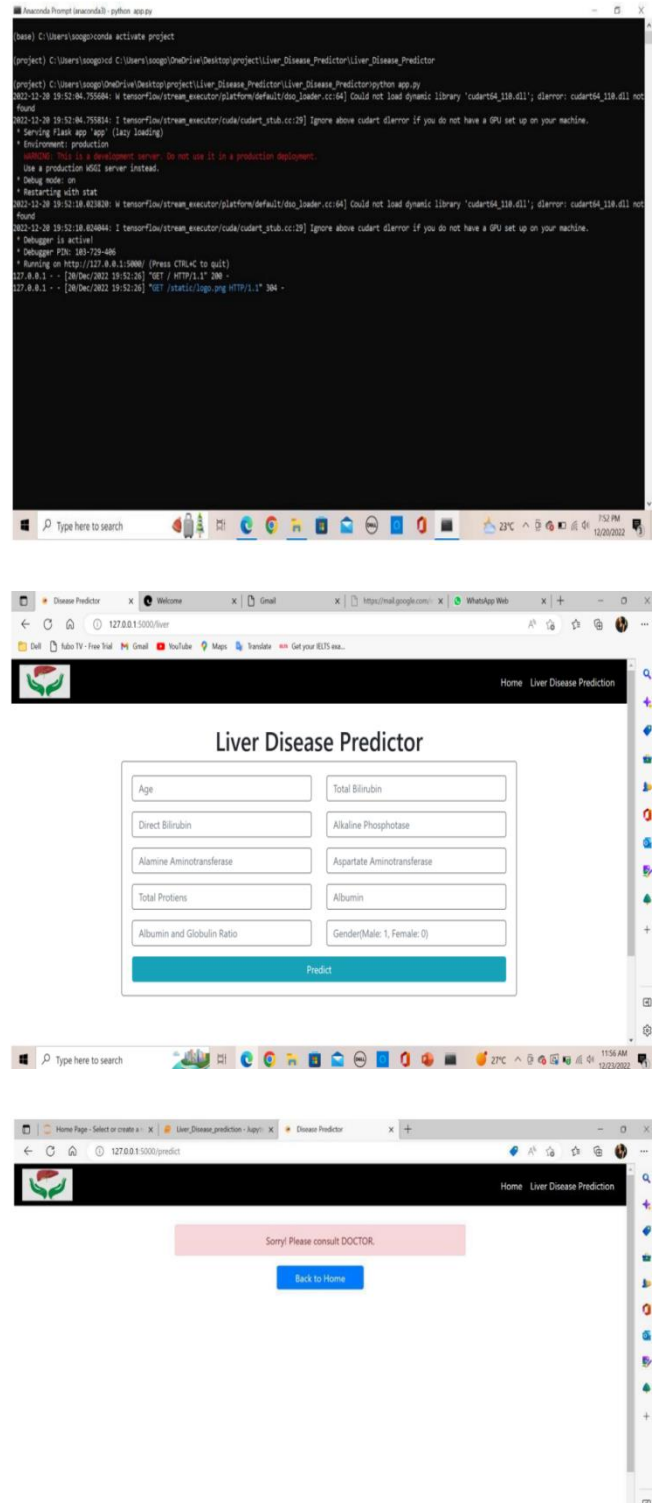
Anaconda Prompt (anaconda3) - python app.py

(base) C:\Users\soogo>conda activate project

(project) C:\Users\soogo>cd C:\Users\soogo\OneDrive\Desktop\project\Liver_Disease_Predictor\Liver_Disease_Predictor

(project) C:\Users\soogo\OneDrive\Desktop\project\Liver_Disease_Predictor\Liver_Disease_Predictor>python app.py
2022-12-20 19:52:04.755604: W tensorflow/stream_executor/platform/default/dso_loader.cc:64] Could not load dynamic library 'cudart64_110.dll'; dlerror: cudart64_110.dll not found
2022-12-20 19:52:04.755814: I tensorflow/stream_executor/cuda/cudart_stub.cc:29] Ignore above cudart dlerror if you do not have a GPU set up on your machine.
* Serving Flask app 'app' (lazy loading)
* Environment: production
WARNING: This is a development server. Do not use it in a production deployment.
Use a production WSGI server instead.
* Debug mode: on
* Restarting with stat
2022-12-20 19:52:10.023820: W tensorflow/stream_executor/platform/default/dso_loader.cc:64] Could not load dynamic library 'cudart64_110.dll'; dlerror: cudart64_110.dll not found
2022-12-20 19:52:10.024044: I tensorflow/stream_executor/cuda/cudart_stub.cc:29] Ignore above cudart dlerror if you do not have a GPU set up on your machine.
* Debugger is active!
* Debugger PIN: 103-729-406
* Running on http://127.0.0.1:5000/ (Press CTRL+C to quit)
127.0.0.1 - - [20/Dec/2022 19:52:26] "GET / HTTP/1.1" 200 -
127.0.0.1 - - [20/Dec/2022 19:52:26] "GET /static/logo.png HTTP/1.1" 304 -

Type here to search 23°C 7:52 PM 12/20/2022

Disease Predictor | Welcome | Gmail | https://mail.google.com/ | WhatsApp Web
127.0.0.1:5000/liver
Dell | fubo TV - Free Trial | Gmail | YouTube | Maps | Translate | Get your IELTS exa...

Home Liver Disease Prediction

Liver Disease Predictor

Age
Total Bilirubin
Direct Bilirubin
Alkaline Phosphotase
Alamine Aminotransferase
Aspartate Aminotransferase
Total Protiens
Albumin
Albumin and Globulin Ratio
Gender(Male: 1, Female: 0)
Predict

Type here to search 27°C 11:56 AM 12/23/2022

Home Page - Select or create a | Liver_Disease_prediction - Jupyt | Disease Predictor
127.0.0.1:5000/predict

Home Liver Disease Prediction

Sorry! Please consult DOCTOR.

Back to Home